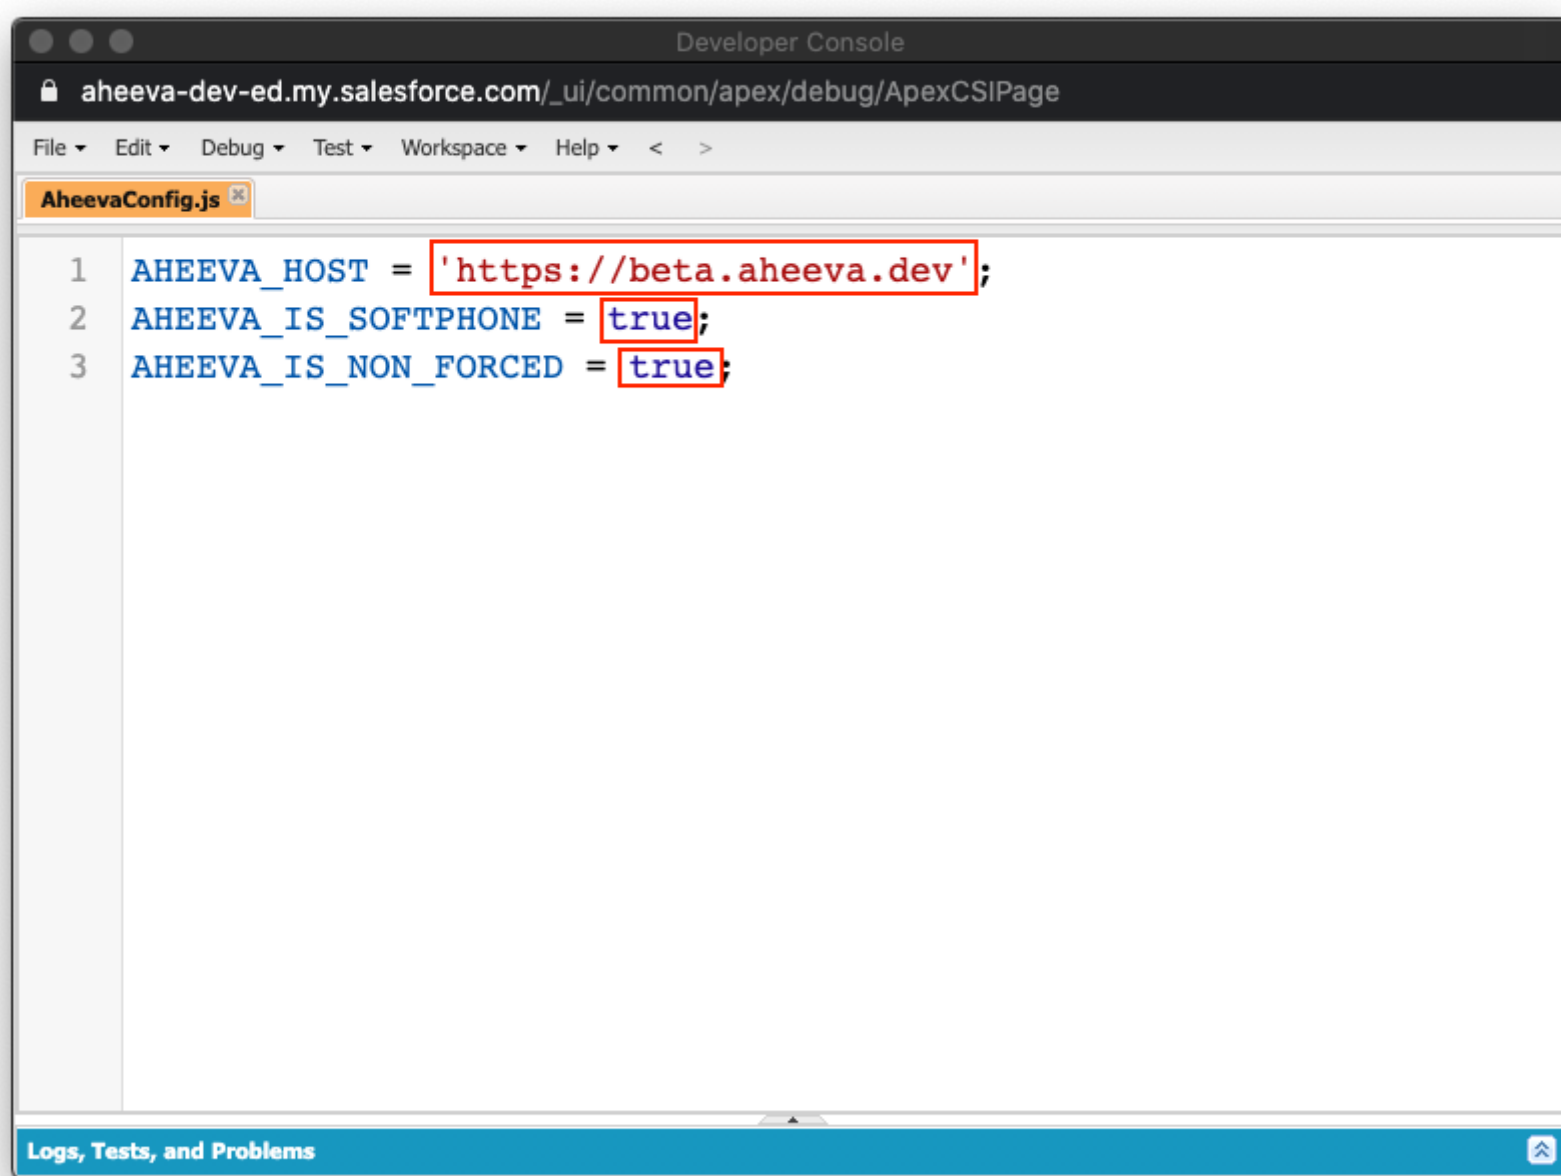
Developer Console

aheeva-dev-ed.my.salesforce.com/_ui/common/apex/debug/ApexCSIPage

File Edit Debug Test Workspace Help < >

AheevaConfig.js

1 AHEEVA_HOST = 'https://beta.aheeva.dev';
2 AHEEVA_IS_SOFTPHONE = true;
3 AHEEVA_IS_NON_FORCED = true;

Logs, Tests, and Problems